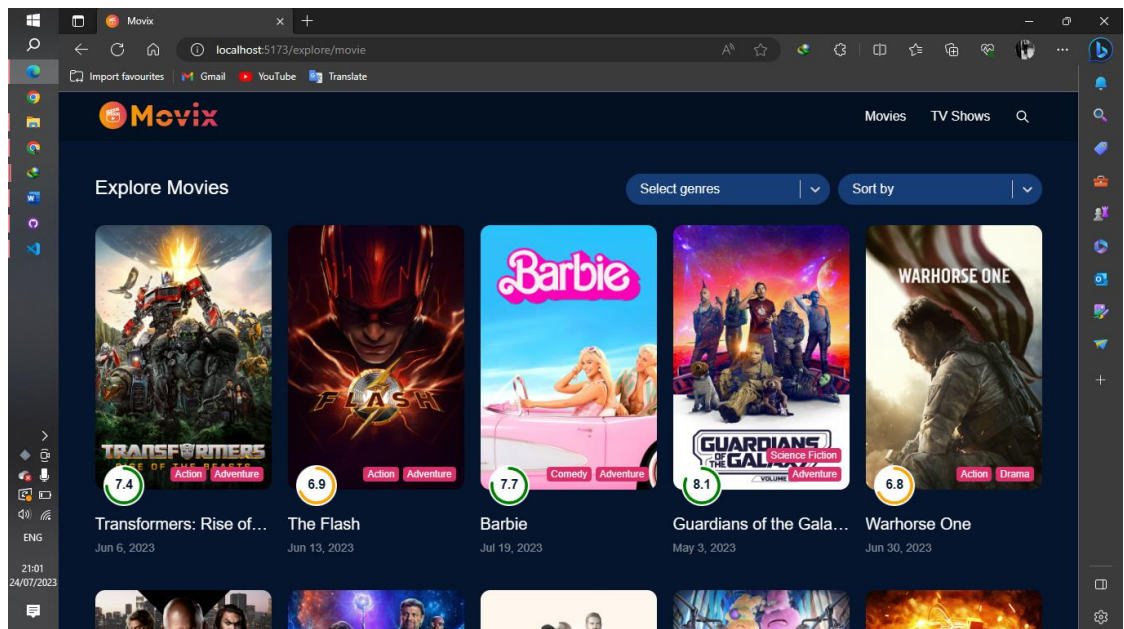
Movix

localhost:5173/explore/movie

Import favourites | Gmail | YouTube | Translate

Movix

Movies TV Shows

Explore Movies

Select genres

Sort by

TRANSFORMERS RISE OF THE BEASTS

Action Adventure

7.4

Transformers: Rise of...

Jun 6, 2023

FLASH

Action Adventure

6.9

The Flash

Jun 13, 2023

Barbie

Comedy Adventure

7.7

Barbie

Jul 19, 2023

GUARDIANS OF THE GALAXY VOLUME

Science Fiction Adventure

8.1

Guardians of the Gala...

May 3, 2023

WARHORSE ONE

Action Drama

6.8

Warhorse One

Jun 30, 2023

ENG

21:01
24/07/2023